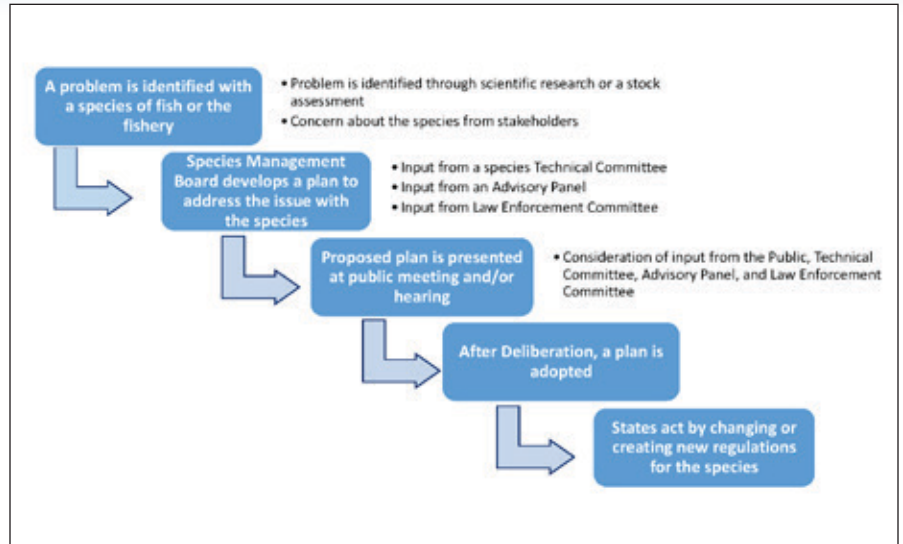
A problem is identified with a species of fish or the fishery

• Problem is identified through scientific research or a stock assessment
• Concern about the species from stakeholders

Species Management Board develops a plan to address the issue with the species

• Input from a species Technical Committee
• Input from an Advisory Panel
• Input from Law Enforcement Committee

Proposed plan is presented at public meeting and/or hearing

• Consideration of input from the Public, Technical Committee, Advisory Panel, and Law Enforcement Committee

After Deliberation, a plan is adopted

States act by changing or creating new regulations for the species